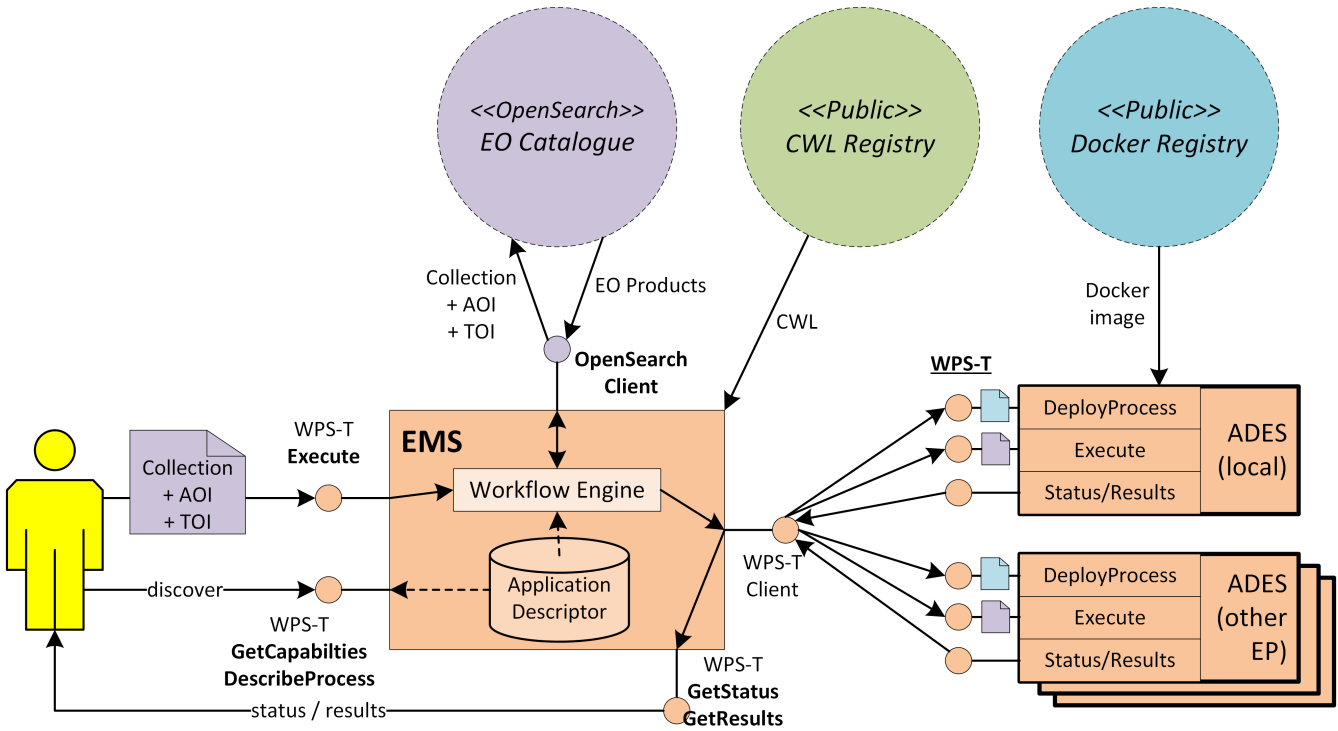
<<OpenSearch>>
EO Catalogue

<<Public>>
CWL Registry

<<Public>>
Docker Registry

Collection
+ AOI
+ TOI

EO Products

CWL

Docker image

OpenSearch Client

WPS-T

WPS-T
Execute

EMS

Collection
+ AOI
+ TOI

Workflow Engine

Application Descriptor

discover

WPS-T
GetCapabilties
DescribeProcess

WPS-T
Client

WPS-T
GetStatus
GetResults

status / results

DeployProcess
Execute
Status/Results
ADES
(local)

DeployProcess
Execute
Status/Results
ADES
(other EP)